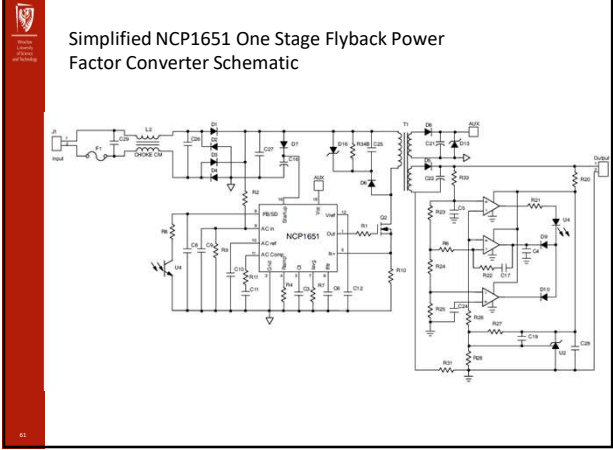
Simplified NCP1651 One Stage Flyback Power Factor Converter Schematic

J1
Input
F1
C26
L2
CHOKE CM
D1
D2
D3
D4
C27
D7
C16
D16
R348
C25
D6
T1
D8
AUX
C21
D13
D5
C22
R33
Output
R20
R2
AUX
FB/SD
AC in
AC ref
AC Comp
NCP1651
Vref
Out
R1
Q2
R8
C6
C5
R3
U1
C10
R11
C11
R4
C3
R7
C8
C12
R10
R23
C5
R21
U4
R6
D9
R24
R22
C17
C4
D10
R25
C24
R26
R27
C19
C28
U2
R31
R28
61